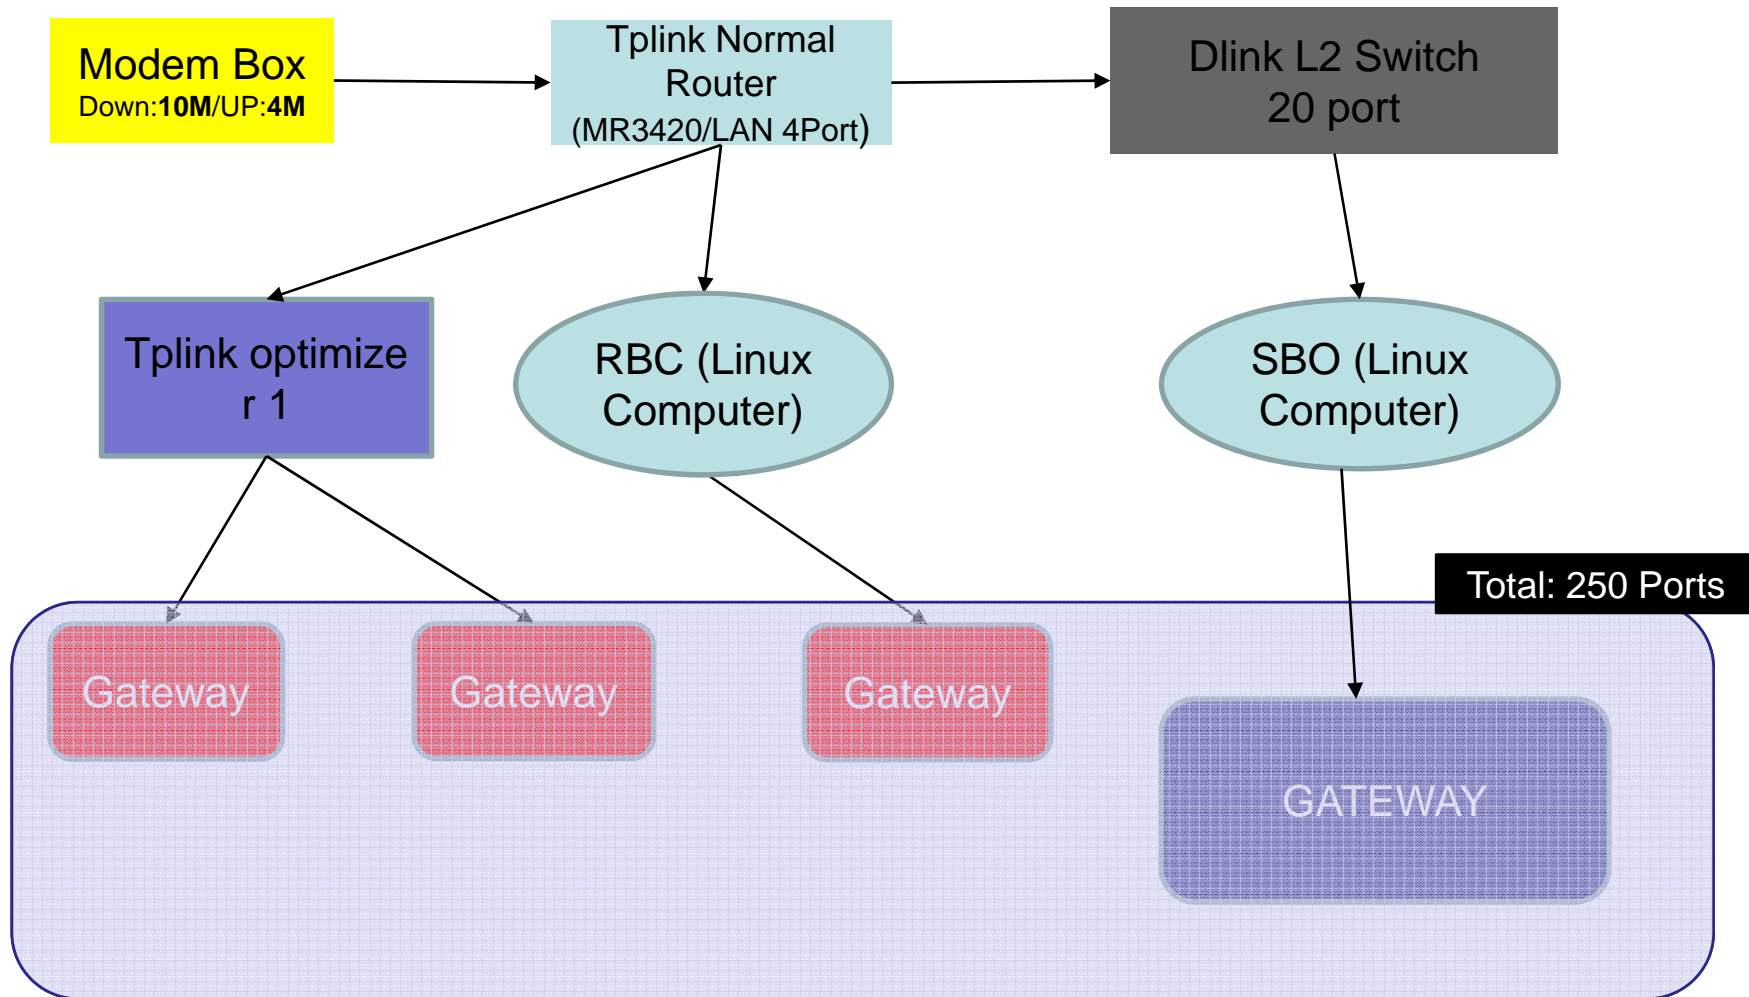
Modem Box
Down:10M/UP:4M

Tplink Normal Router
(MR3420/LAN 4Port)

Dlink L2 Switch
20 port

Tplink optimize r 1

RBC (Linux Computer)

SBO (Linux Computer)

Total: 250 Ports

Gateway

Gateway

Gateway

GATEWAY